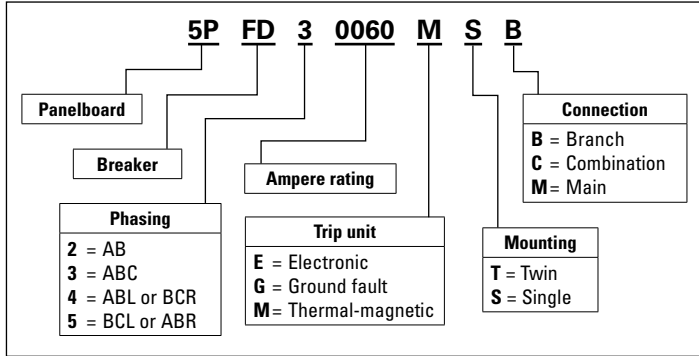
5P FD 3 0060 M S B

Panelboard

Breaker

Phasing
2 = AB
3 = ABC
4 = ABL or BCR
5 = BCL or ABR

Ampere rating

Trip unit
E = Electronic
G = Ground fault
M = Thermal-magnetic

Mounting
T = Twin
S = Single

Connection
B = Branch
C = Combination
M = Main